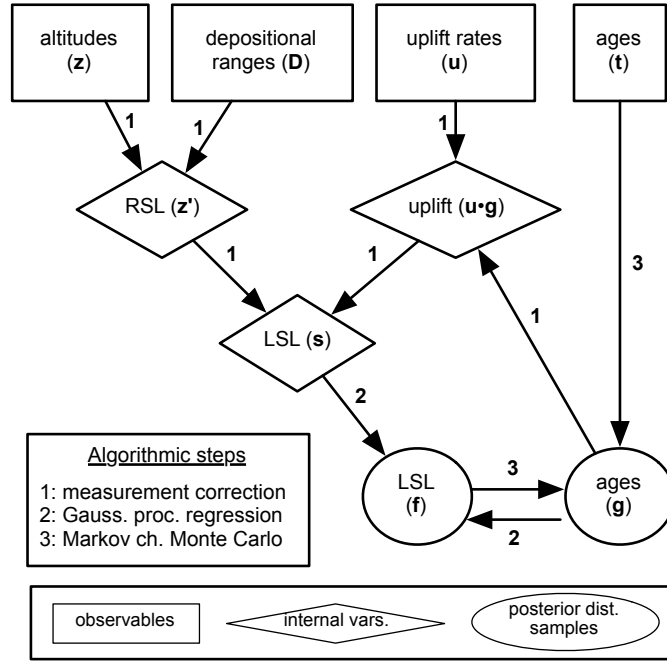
altitudes
(**z**)

depositional
ranges (**D**)

uplift rates
(**u**)

ages
(**t**)

1

1

1

RSL (**z'**)

uplift (**u•g**)

3

1

1

LSL (**s**)

1

2

Algorithmic steps

1: measurement correction
2: Gauss. proc. regression
3: Markov ch. Monte Carlo

LSL
(**f**)

3

ages
(**g**)

2

observables

internal vars.

posterior dist.
samples